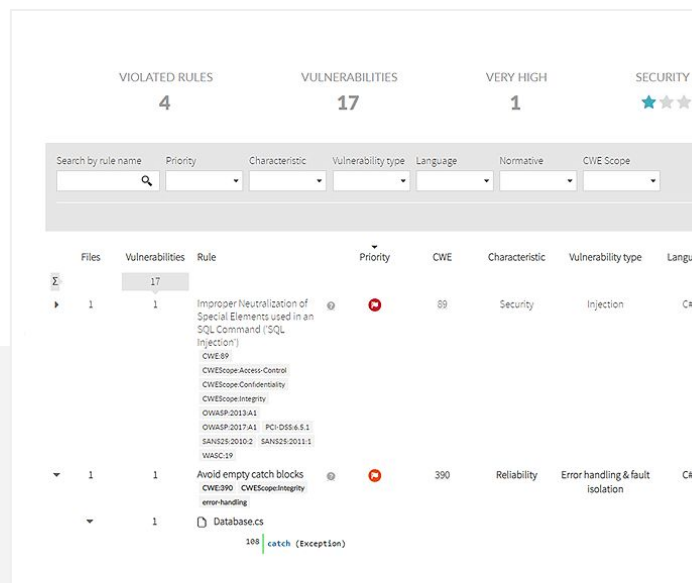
VIOLATED RULES
4

VULNERABILITIES
17

VERY HIGH
1

SECURITY

Search by rule name

Priority

Characteristic

Vulnerability type

Language

Normative

CWE Scope

| | Files | Vulnerabilities | Rule | Priority | CWE | Characteristic | Vulnerability type | Langu |
|---|---|---|---|---|---|---|---|---|
| Σ | | 17 | | | | | | |
| | 1 | 1 | Improper Neutralization of Special Elements used in an SQL Command ('SQL Injection') CWE:89 CWEScope:Access-Control CWEScope:Confidentiality CWEScope:Integrity OWASP:2013:A1 OWASP:2017:A1 PCI-DSS:6.5.1 SANS25:2010:2 SANS25:2011:1 WASC:19 | | 89 | Security | Injection | C# |
| | 1 | 1 | Avoid empty catch blocks CWE:390 CWEScope:Integrity error-handling | | 390 | Reliability | Error handling & fault isolation | C# |
| | | 1 | Database.cs | | | | | |

108 catch (Exception)